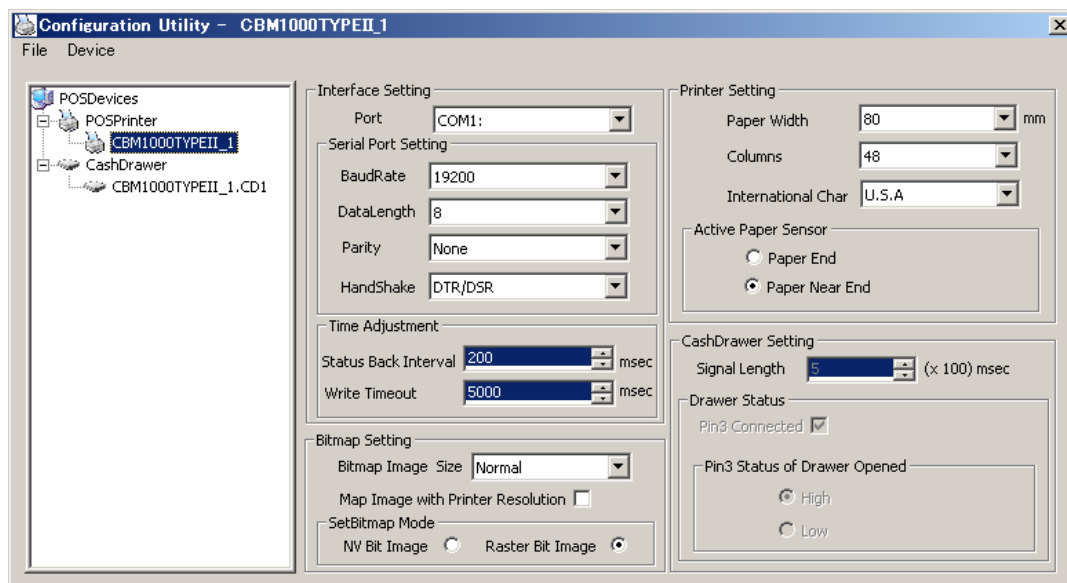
Configuration Utility - CBM1000TYPEII_1

File Device

POSDevices
POSPrinter
CBM1000TYPEII_1
CashDrawer
CBM1000TYPEII_1.CD1

Interface Setting
Port COM1:

Serial Port Setting
BaudRate 19200
DataLength 8
Parity None
HandShake DTR/DSR

Time Adjustment
Status Back Interval 200 msec
Write Timeout 5000 msec

Bitmap Setting
Bitmap Image Size Normal
Map Image with Printer Resolution
SetBitmap Mode
NV Bit Image Raster Bit Image

Printer Setting
Paper Width 80 mm
Columns 48
International Char U.S.A

Active Paper Sensor
Paper End
Paper Near End

CashDrawer Setting
Signal Length 5 (x 100) msec

Drawer Status
Pin3 Connected

Pin3 Status of Drawer Opened
High
Low